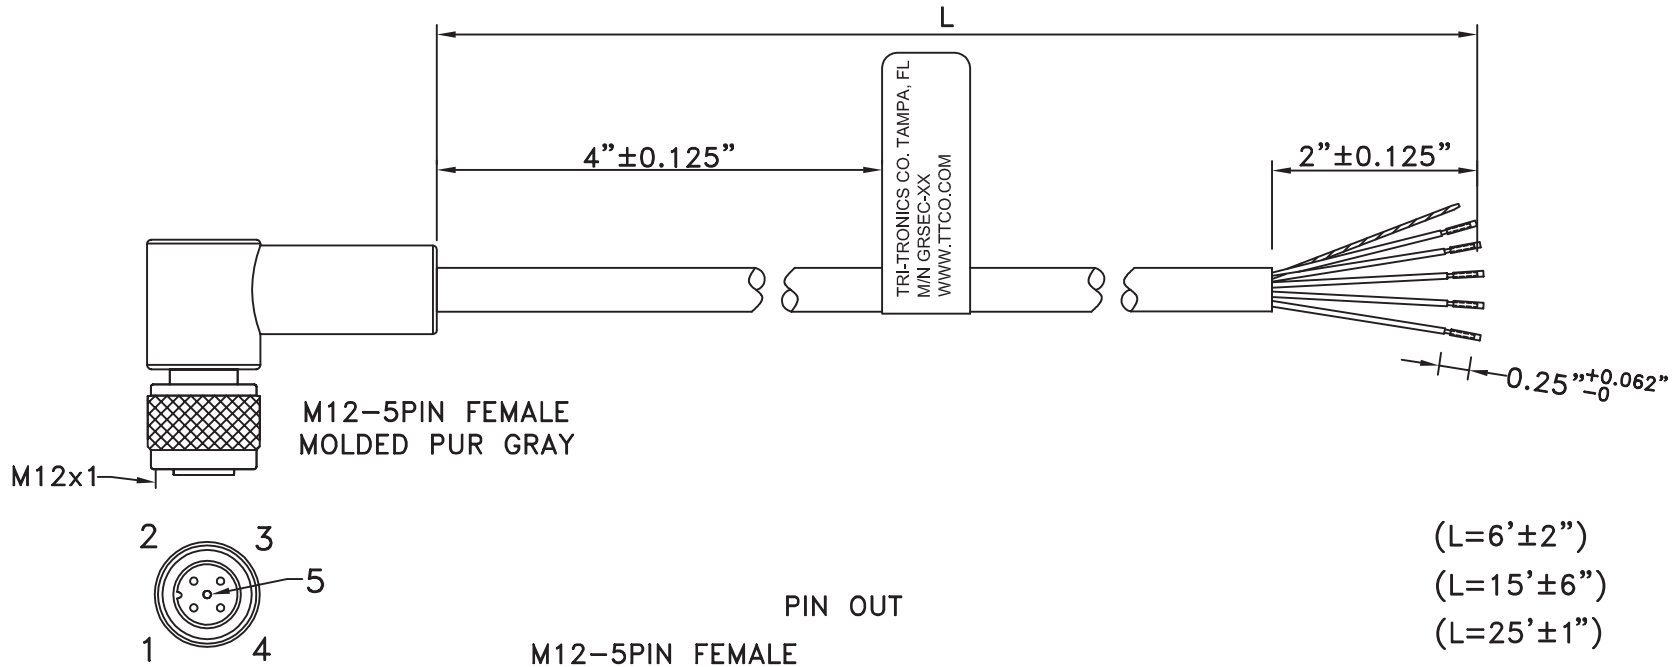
L

4"±0.125"

TRI-TRONICS CO. TAMPA, FL
M/N GRSEC-XX
WWW.TTCO.COM

2"±0.125"

$0.25"^{+0.062"}_{-0}$

M12-5PIN FEMALE
MOLDED PUR GRAY

M12x1

2 3
5
1 4

PIN OUT

M12-5PIN FEMALE

(L=6'±2")
(L=15'±6")
(L=25'±1")